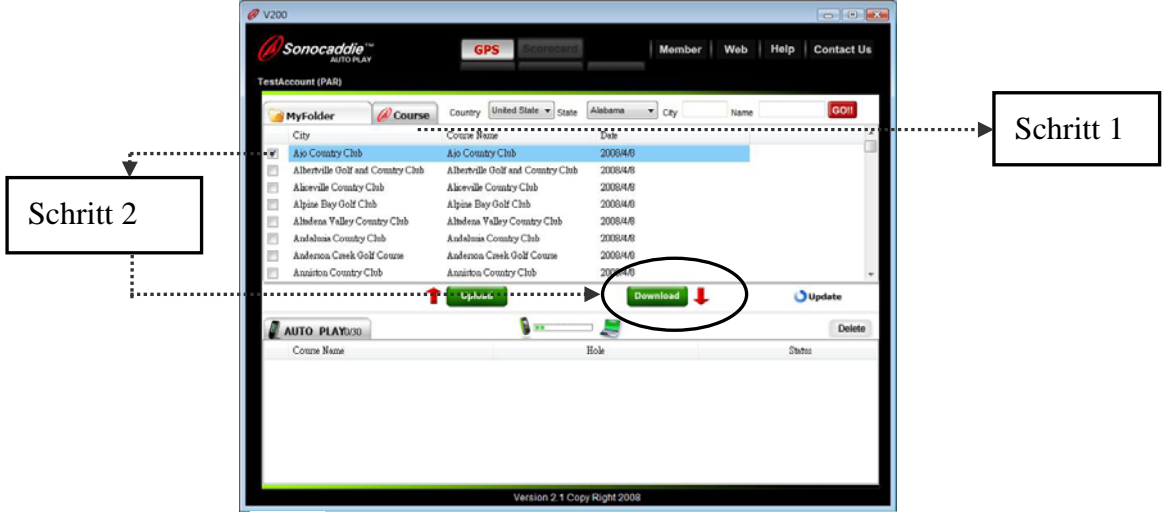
V200

Sonocaddie™ AUTO PLAY

GPS Scorecard

Member | Web | Help | Contact Us

TestAccount (PAR)

MyFolder Course Country United State State Alabama City Name GO!!

Schritt 1

| | City | Course Name | Date |
|---|---|---|---|
| ✔ | Ajo Country Club | Ajo Country Club | 2008/4/8 |
| | Albertville Golf and Country Club | Albertville Golf and Country Club | 2008/4/8 |
| | Aliceville Country Club | Aliceville Country Club | 2008/4/8 |
| | Alpine Bay Golf Club | Alpine Bay Golf Club | 2008/4/8 |
| | Altadena Valley Country Club | Altadena Valley Country Club | 2008/4/8 |
| | Andalusia Country Club | Andalusia Country Club | 2008/4/8 |
| | Anderson Creek Golf Course | Anderson Creek Golf Course | 2008/4/8 |
| | Anniston Country Club | Anniston Country Club | 2008/4/8 |

Schritt 2

Upload Download Update

AUTO PLAY0/30 Delete

| Course Name | Hole | Status |
|---|---|---|

Version 2.1 Copy Right 2008